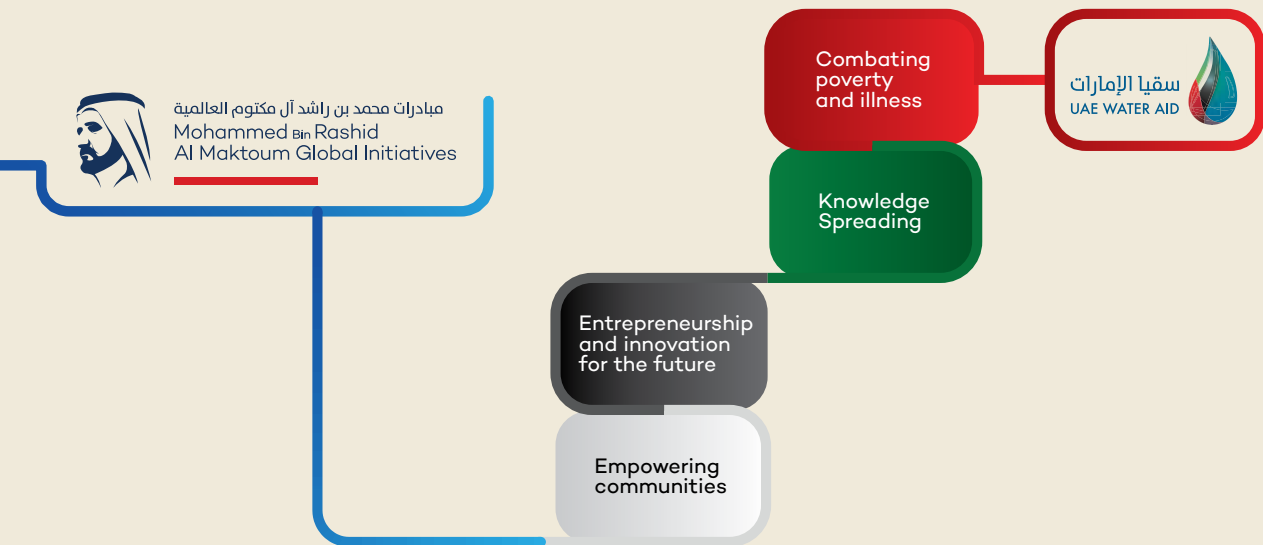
مبادرات محمد بن راشد آل مكتوم العالمية
Mohammed Bin Rashid
Al Maktoum Global Initiatives

Combating poverty and illness

سقيا الإمارات
UAE WATER AID

Knowledge Spreading

Entrepreneurship and innovation for the future

Empowering communities